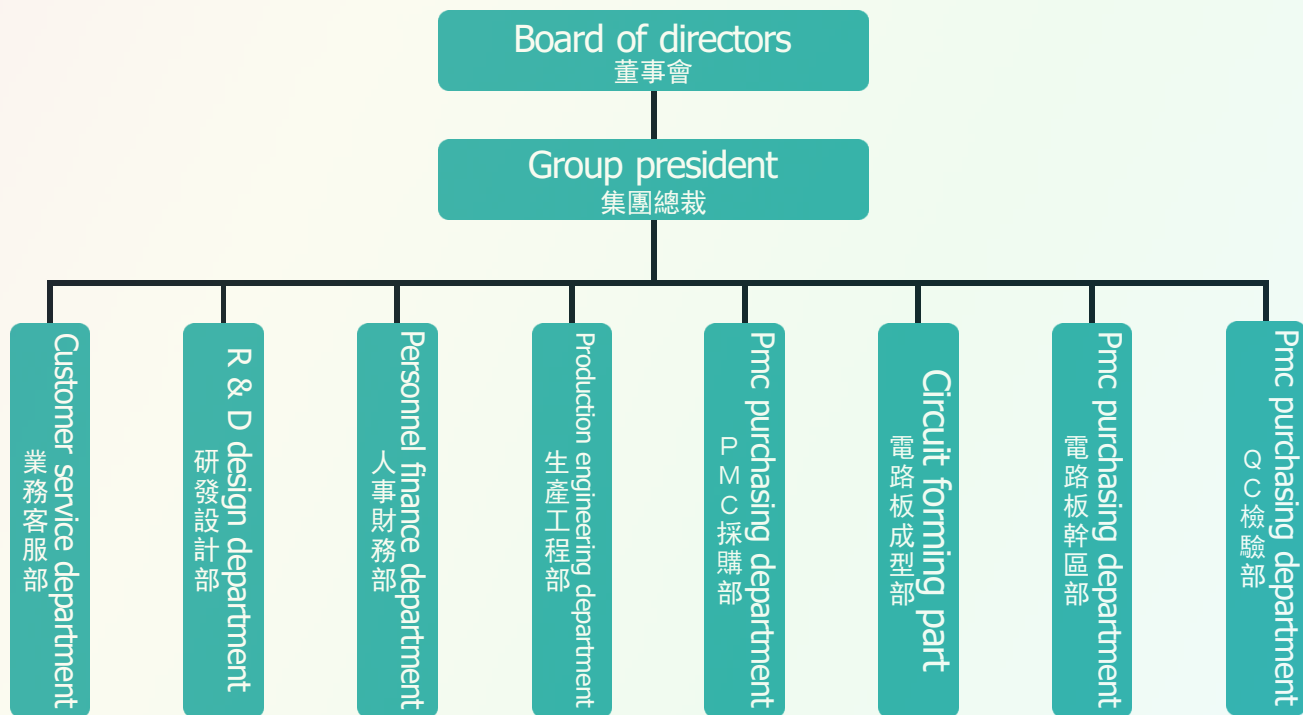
Board of directors
董事會

Group president
集團總裁

Customer service department
業務客服部

R & D design department
研發設計部

Personnel finance department
人事財務部

Production engineering department
生產工程部

Pmc purchasing department
PMC採購部

Circuit forming part
電路板成型部

Pmc purchasing department
電路板幹區部

Pmc purchasing department
QC檢驗部